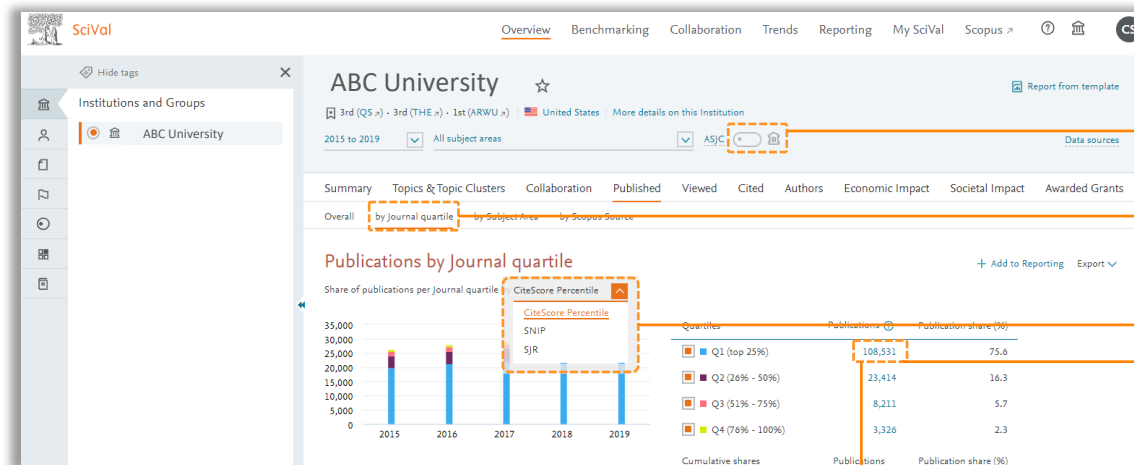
SciVal

Overview Benchmarking Collaboration Trends Reporting My SciVal Scopus ↗

CS

Hide tags

Institutions and Groups

ABC University

ABC University

3rd (QS ↗) · 3rd (THE ↗) · 1st (ARWU ↗) United States | More details on this Institution

Report from template

2015 to 2019

All subject areas

ASJC

Data sources

Summary Topics & Topic Clusters Collaboration Published Viewed Cited Authors Economic Impact Societal Impact Awarded Grants

Overall by Journal quartile by Subject Area by Scopus Source

Publications by Journal quartile

+ Add to Reporting Export

Share of publications per Journal quartile by CiteScore Percentile

CiteScore Percentile
SNIP
SJR

35,000
30,000
25,000
20,000
15,000
10,000
5,000
0

2015 2016 2017 2018 2019

| Quartiles | Publications | Publication share (%) |
|---|---|---|
| Q1 (top 25%) | 108,531 | 75.6 |
| Q2 (26% - 50%) | 23,414 | 16.3 |
| Q3 (51% - 75%) | 8,211 | 5.7 |
| Q4 (76% - 100%) | 3,326 | 2.3 |

Cumulative shares Publications Publication share (%)